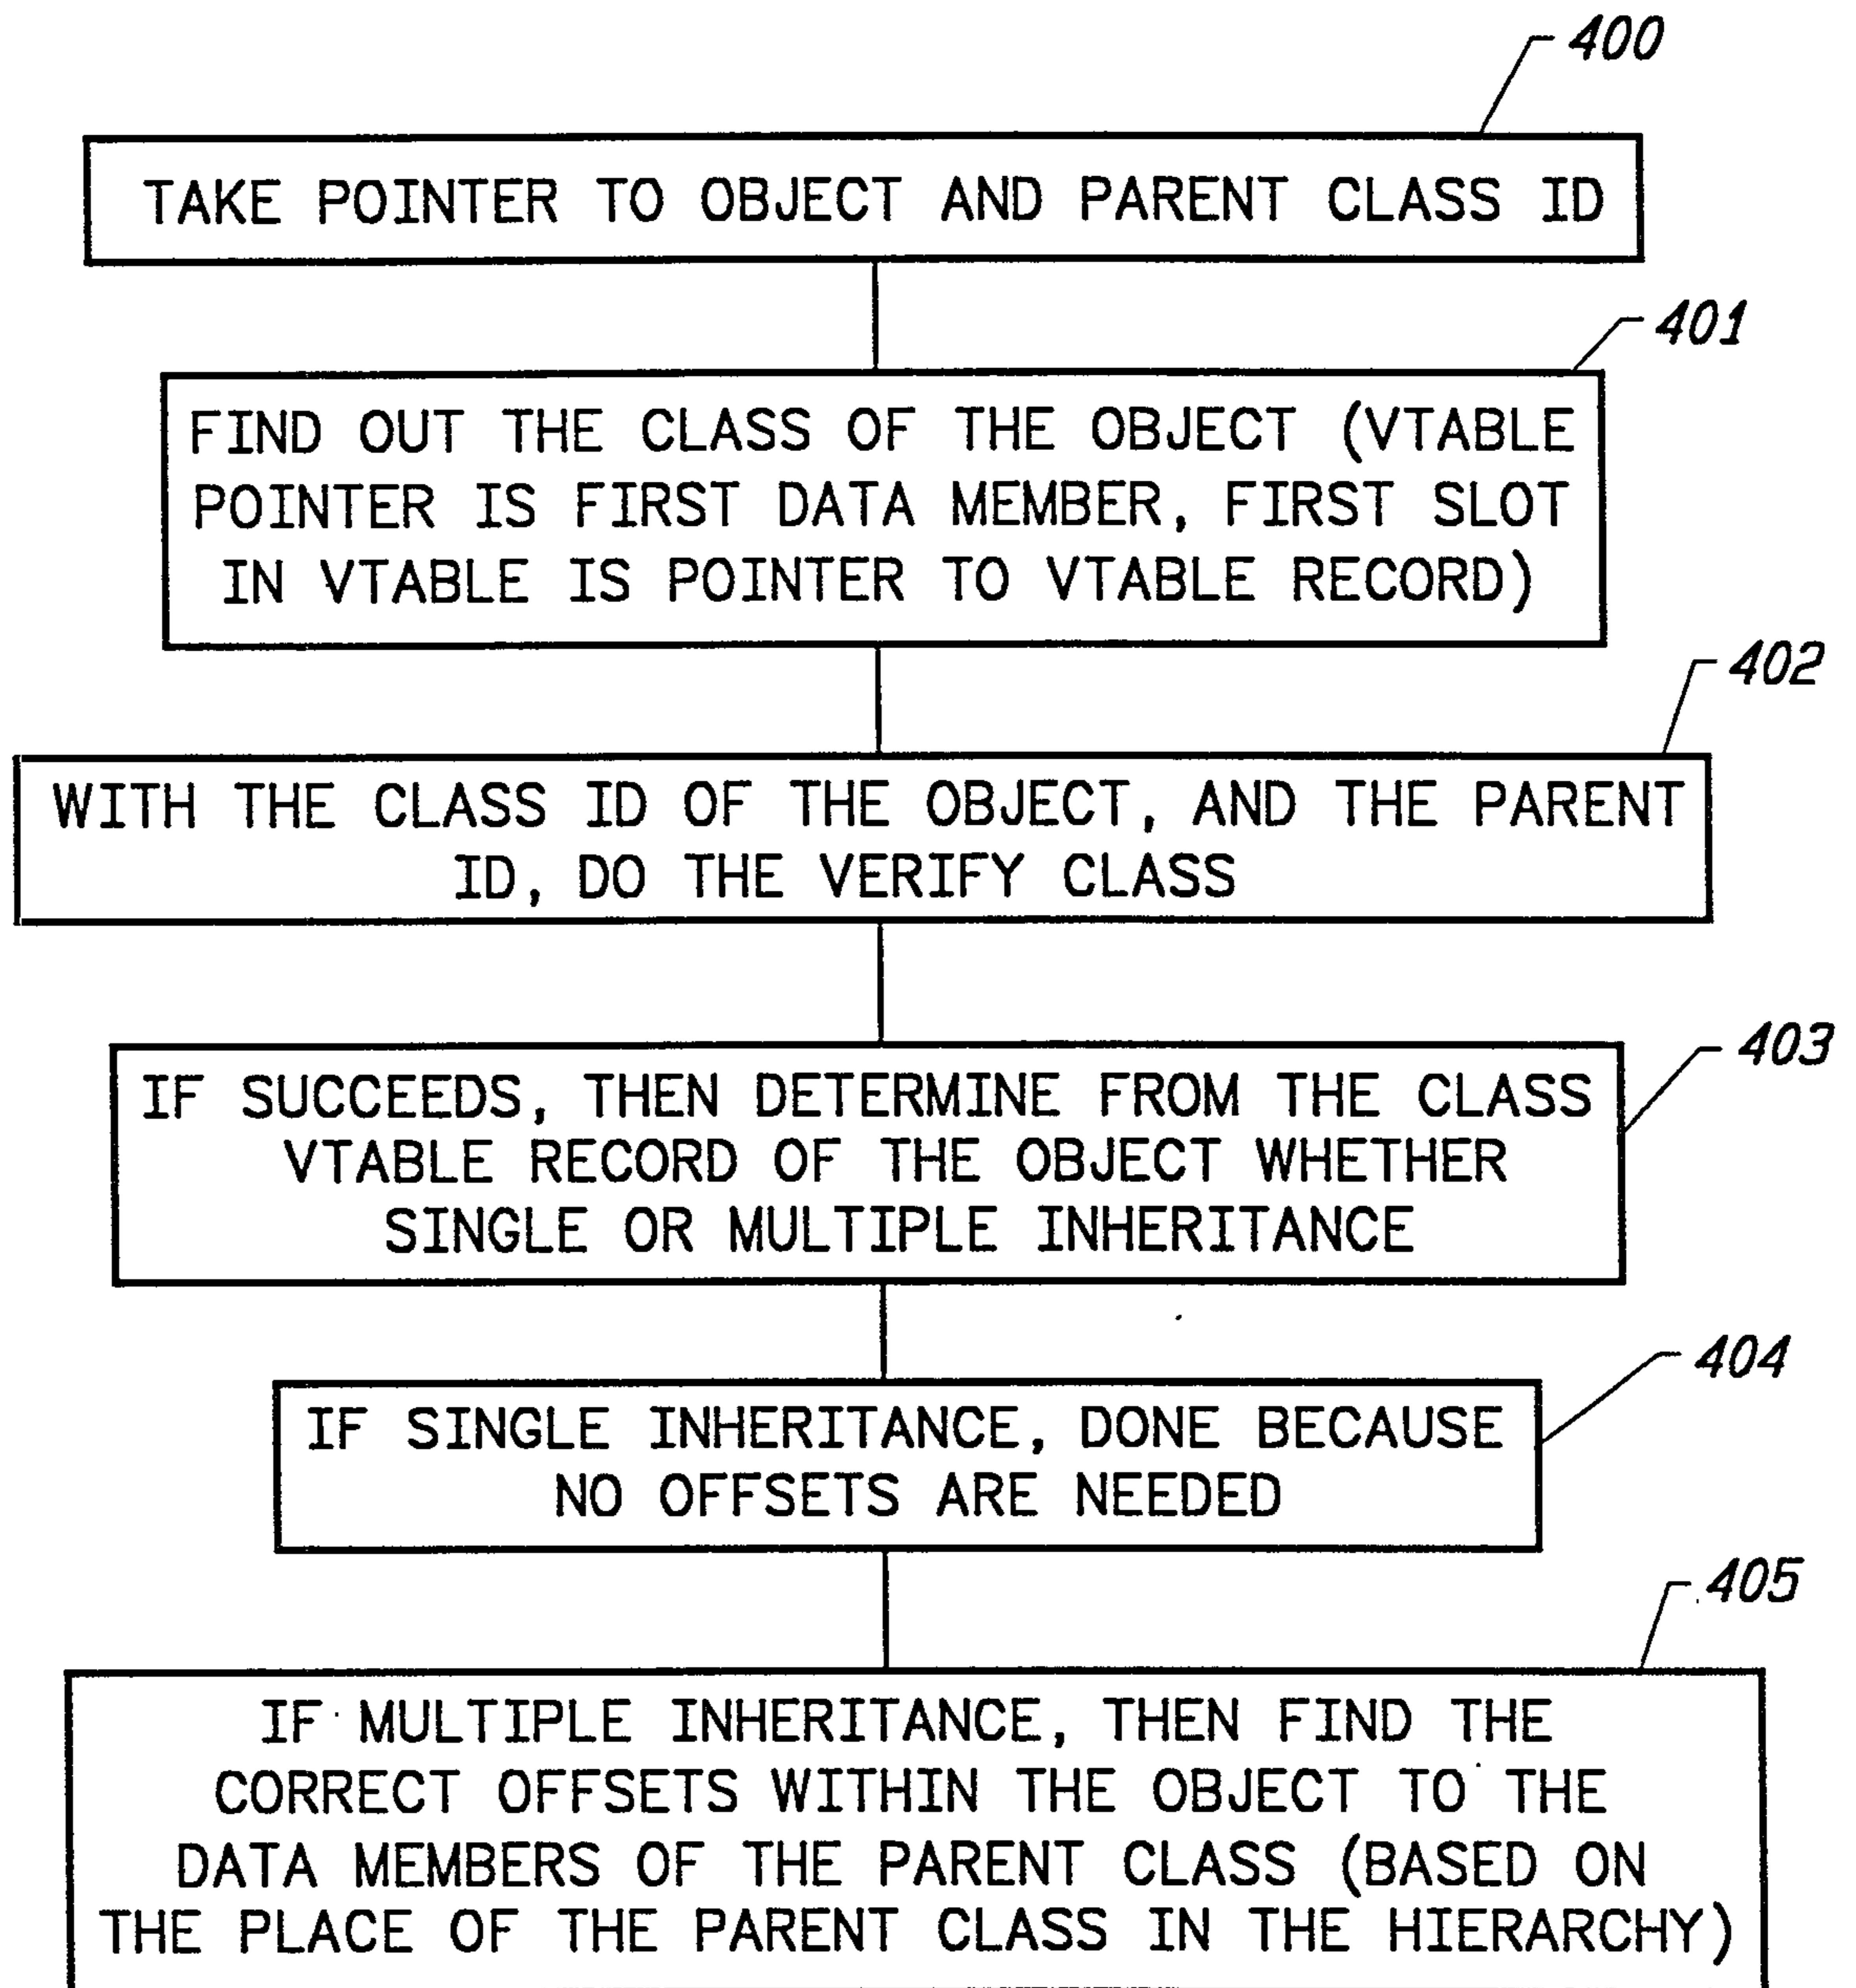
400

TAKE POINTER TO OBJECT AND PARENT CLASS ID

401

FIND OUT THE CLASS OF THE OBJECT (VTABLE POINTER IS FIRST DATA MEMBER, FIRST SLOT IN VTABLE IS POINTER TO VTABLE RECORD)

402

WITH THE CLASS ID OF THE OBJECT, AND THE PARENT ID, DO THE VERIFY CLASS

403

IF SUCCEEDS, THEN DETERMINE FROM THE CLASS VTABLE RECORD OF THE OBJECT WHETHER SINGLE OR MULTIPLE INHERITANCE

404

IF SINGLE INHERITANCE, DONE BECAUSE NO OFFSETS ARE NEEDED

405

IF MULTIPLE INHERITANCE, THEN FIND THE CORRECT OFFSETS WITHIN THE OBJECT TO THE DATA MEMBERS OF THE PARENT CLASS (BASED ON THE PLACE OF THE PARENT CLASS IN THE HIERARCHY)